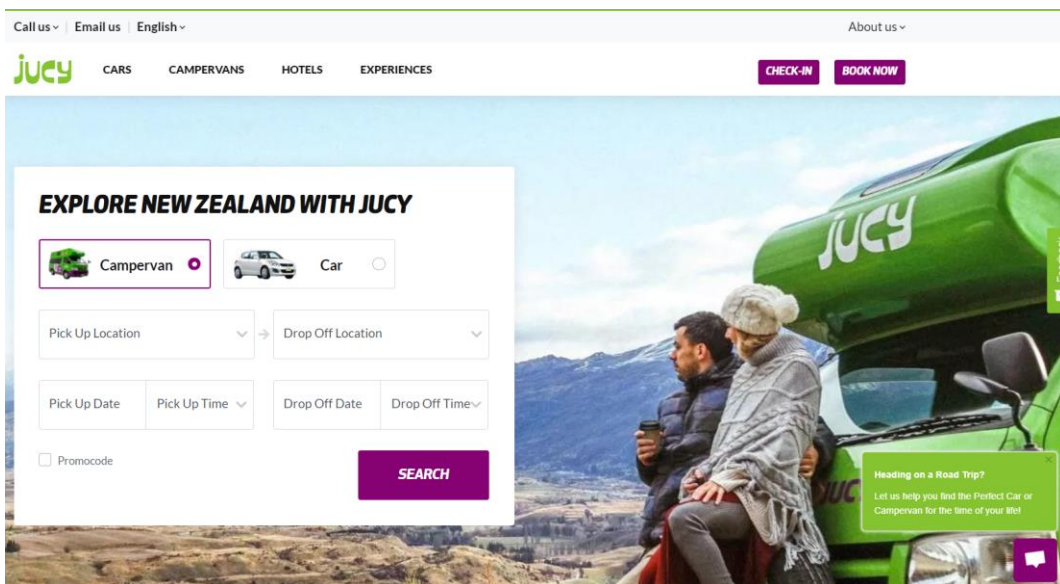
Call us | Email us | English

About us

JUCY CARS CAMPERVANS HOTELS EXPERIENCES

CHECK-IN BOOK NOW

EXPLORE NEW ZEALAND WITH JUCY

Campervan

Car

Pick Up Location

Drop Off Location

Pick Up Date

Pick Up Time

Drop Off Date

Drop Off Time

Promocode

SEARCH

jucy

Heading on a Road Trip?

Let us help you find the Perfect Car or Campervan for the time of your life!